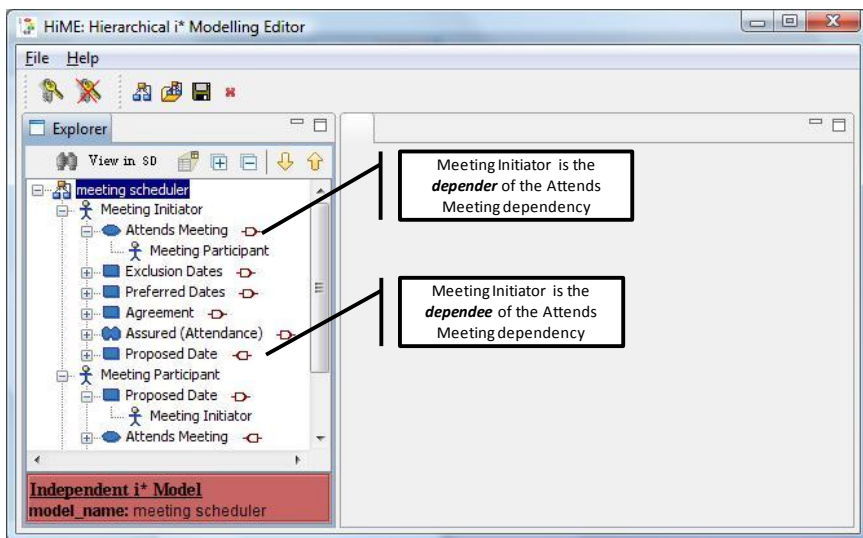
HiME: Hierarchical i* Modelling Editor

File Help

Explorer

View in SD

meeting scheduler
Meeting Initiator
Attends Meeting
Meeting Participant
Exclusion Dates
Preferred Dates
Agreement
Assured (Attendance)
Proposed Date
Meeting Participant
Proposed Date
Meeting Initiator
Attends Meeting

Meeting Initiator is the ***depender*** of the Attends Meeting dependency

Meeting Initiator is the ***dependee*** of the Attends Meeting dependency

**Independent i\* Model**
**model_name:** meeting scheduler